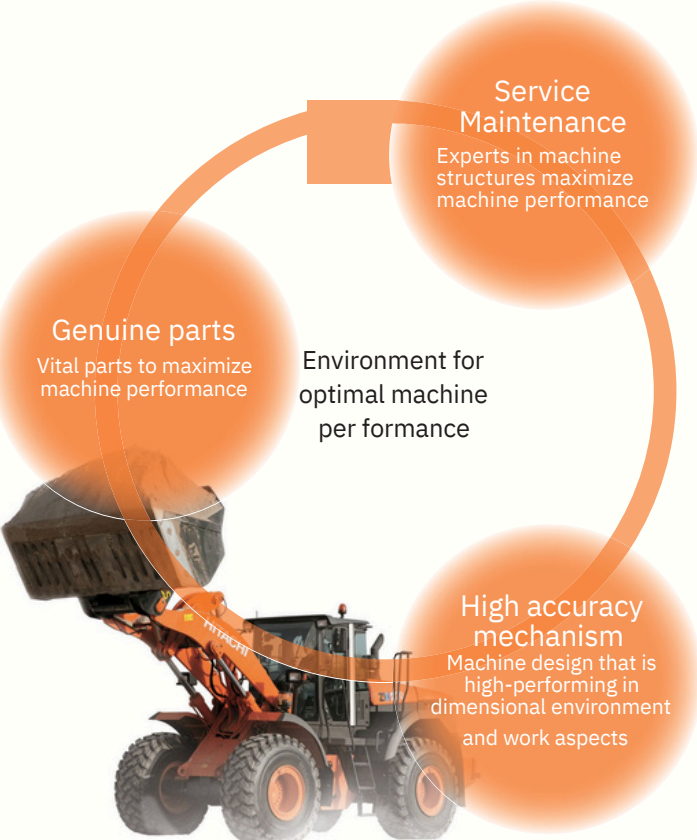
Service Maintenance
Experts in machine structures maximize machine performance

Genuine parts
Vital parts to maximize machine performance

Environment for optimal machine per formance

High accuracy mechanism
Machine design that is high-performing in dimensional environment and work aspects

HITACHI